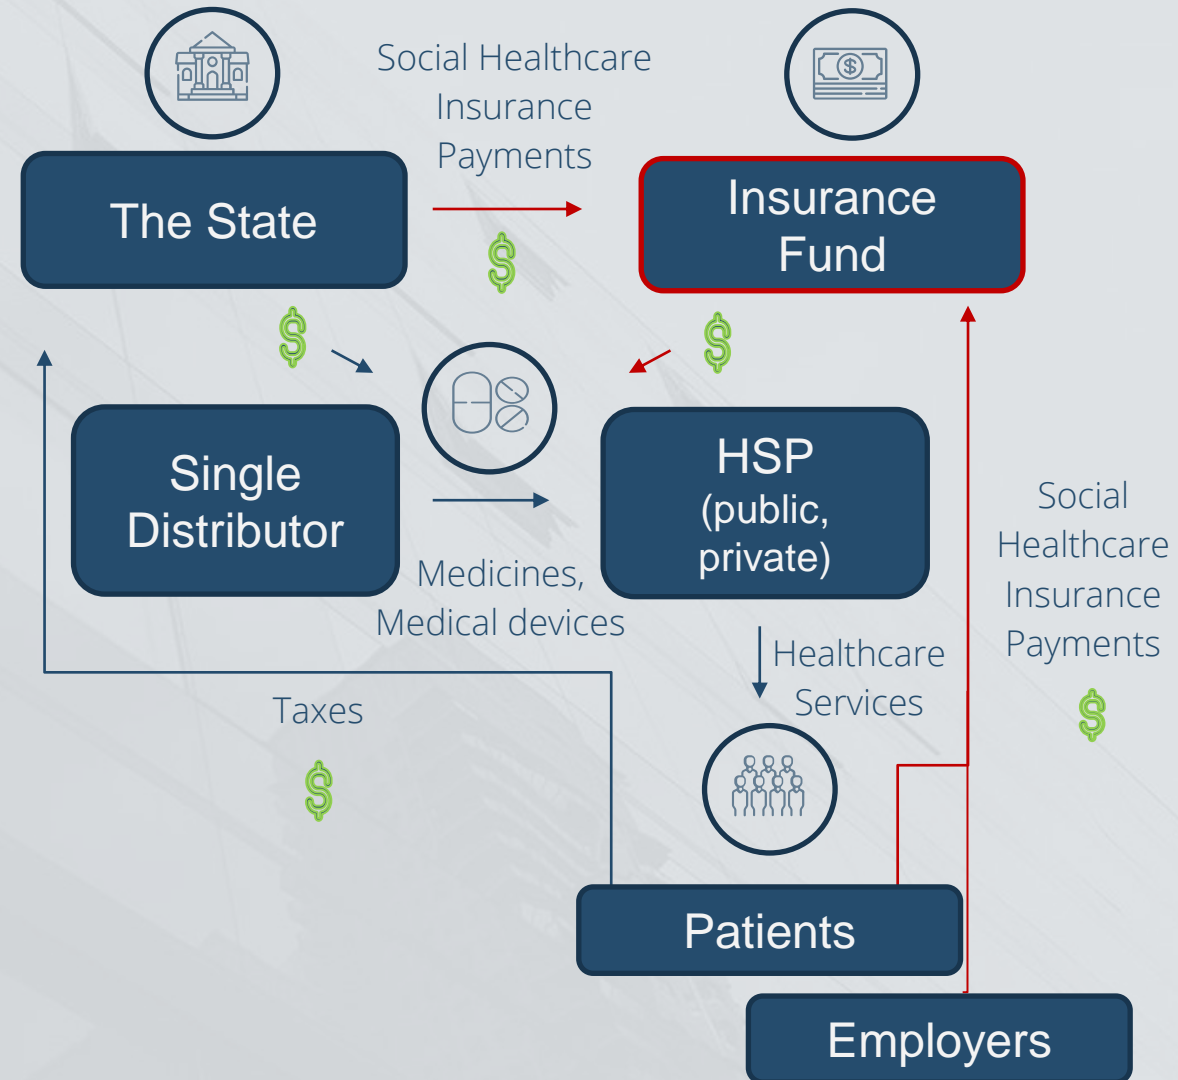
The State

Social Healthcare Insurance Payments

$

Insurance Fund

$

$

Single Distributor

HSP (public, private)

Medicines, Medical devices

Healthcare Services

Social Healthcare Insurance Payments

$

Taxes

$

Patients

Employers